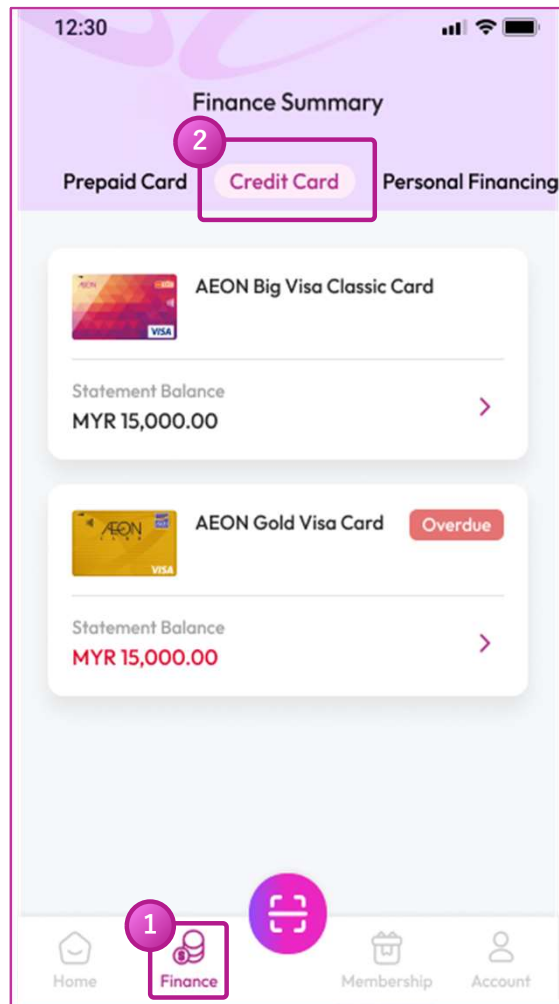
12:30

Finance Summary

2

Prepaid Card Credit Card Personal Financing

AEON Big Visa Classic Card

Statement Balance
MYR 15,000.00

AEON Gold Visa Card Overdue

Statement Balance
MYR 15,000.00

1

Home Finance Membership Account